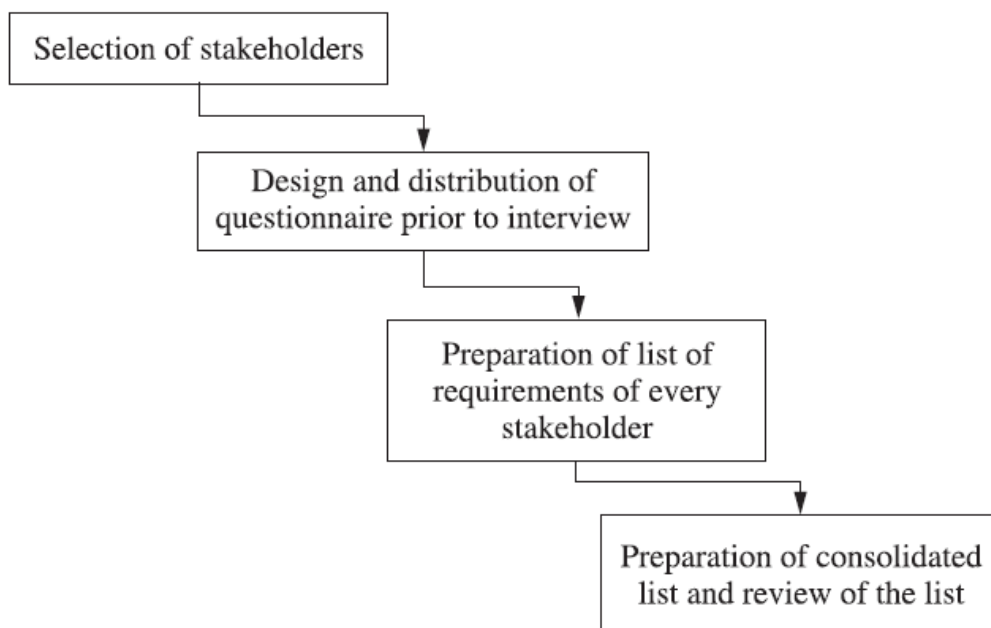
Selection of stakeholders

Design and distribution of questionnaire prior to interview

Preparation of list of requirements of every stakeholder

Preparation of consolidated list and review of the list